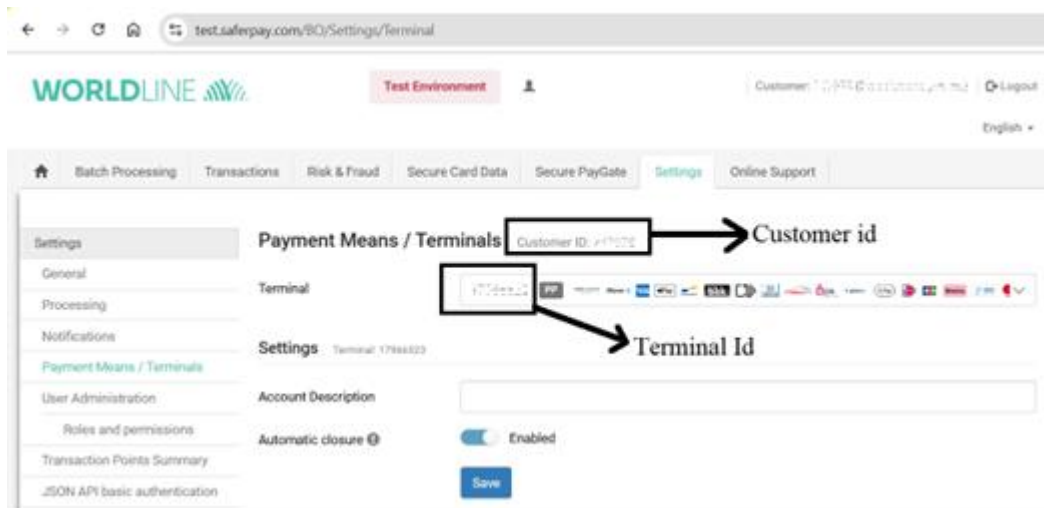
test.saferpay.com/BO/Settings/Terminal

WORLDLINE

Test Environment

Customer: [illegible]

Logout

English

Batch Processing
Transactions
Risk & Fraud
Secure Card Data
Secure PayGate
Settings
Online Support

Settings
General
Processing
Notifications
Payment Means / Terminals
User Administration
Roles and permissions
Transaction Points Summary
JSON API basic authentication

Payment Means / Terminals Customer ID: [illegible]

Customer id

Terminal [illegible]

Terminal Id

Settings Terminal: 17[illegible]

Account Description

Automatic closure

Enabled

Save